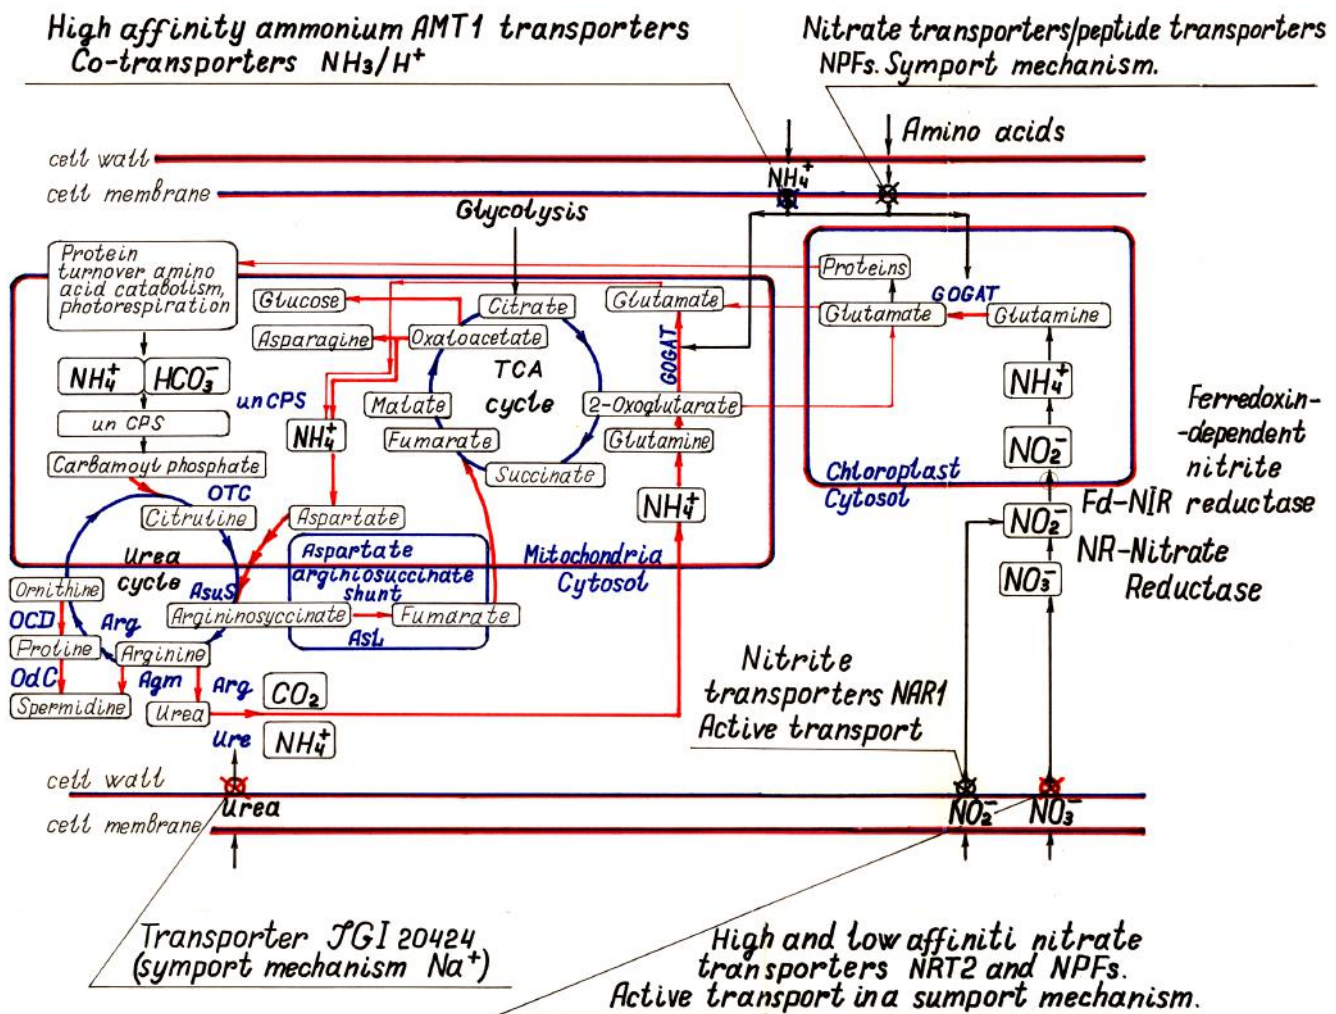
High affinity ammonium AMT1 transporters
Co-transporters $NH_3/H^+$

Nitrate transporters/peptide transporters
NPFs. Symport mechanism.

Amino acids

cell wall
cell membrane

$NH_4^+$

Glycolysis

Protein turnover amino acid catabolism, photorespiration

Proteins
GOGAT
Glutamate
Glutamine

Glucose
Citrate
Glutamate
Asparagine
Oxaloacetate
TCA cycle
GOGAT
$NH_4^+$ $HCO_3^-$
un CPS
un CPS
Malate
2-Oxoglutarate
$NH_4^+$
Fumarate
Glutamine
$NH_4^+$
$NO_2^-$
Ferredoxin-dependent nitrite
Carbamoyl phosphate
Succinate
Chloroplast
Cytosol
OTC
Citruline
Aspartate
$NH_4^+$
$NO_2^-$
Fd-NIR reductase
Urea cycle
Aspartate argininosuccinate shunt
Mitochondria
Cytosol
NR-Nitrate Reductase
Ornithine
AsuS
$NO_3^-$
OCD
Arg
Argininosyccinate
Fumarate
Proline
Arginine
AsL
OdC
Agm
Arg
$CO_2$
Nitrite transporters NAR1 Active transport
Spermidine
Urea
Ure
$NH_4^+$

cell wall
Urea
cell membrane
$NO_2^-$
$NO_3^-$

Transporter JGI 20424 (symport mechanism $Na^+$)

High and low affiniti nitrate transporters NRT2 and NPFs.
Active transport in a sumport mechanism.